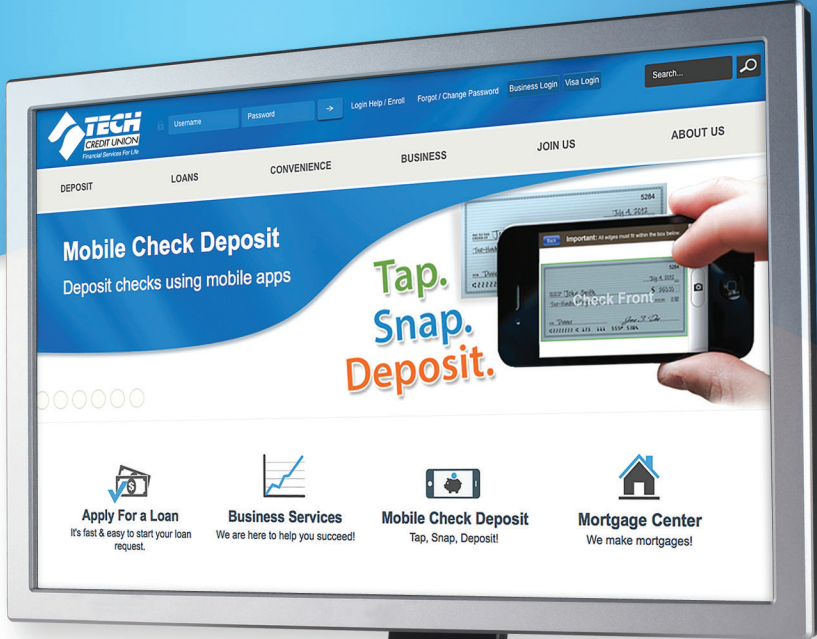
TECH CREDIT UNION
Financial Services For Life

Username Password → Login Help / Enroll Forgot / Change Password Business Login Visa Login

Search...

DEPOSIT LOANS CONVENIENCE BUSINESS JOIN US ABOUT US

Mobile Check Deposit
Deposit checks using mobile apps

Tap.
Snap.
Deposit.

Important: All edges must fit within the box below.
Check Front

Apply For a Loan
It's fast & easy to start your loan request.

Business Services
We are here to help you succeed!

Mobile Check Deposit
Tap, Snap, Deposit!

Mortgage Center
We make mortgages!